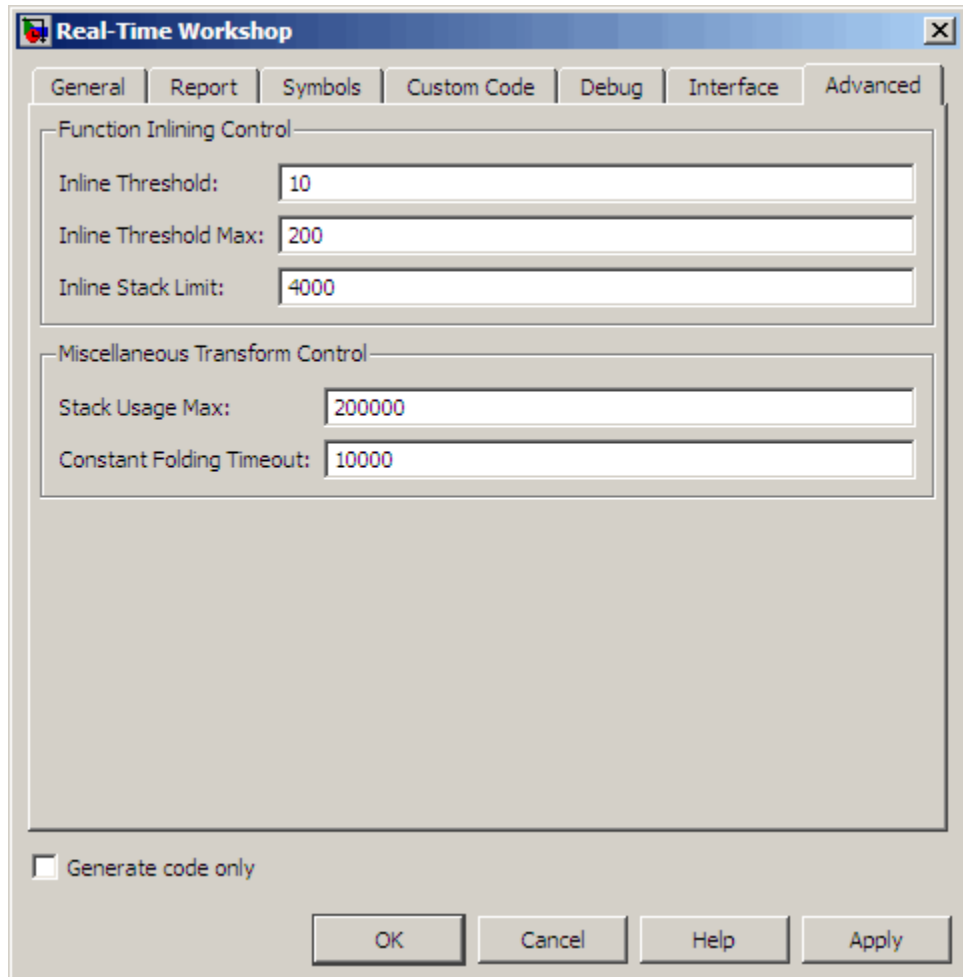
Real-Time Workshop

General | Report | Symbols | Custom Code | Debug | Interface | Advanced

Function Inlining Control

Inline Threshold: 10

Inline Threshold Max: 200

Inline Stack Limit: 4000

Miscellaneous Transform Control

Stack Usage Max: 200000

Constant Folding Timeout: 10000

Generate code only

OK | Cancel | Help | Apply